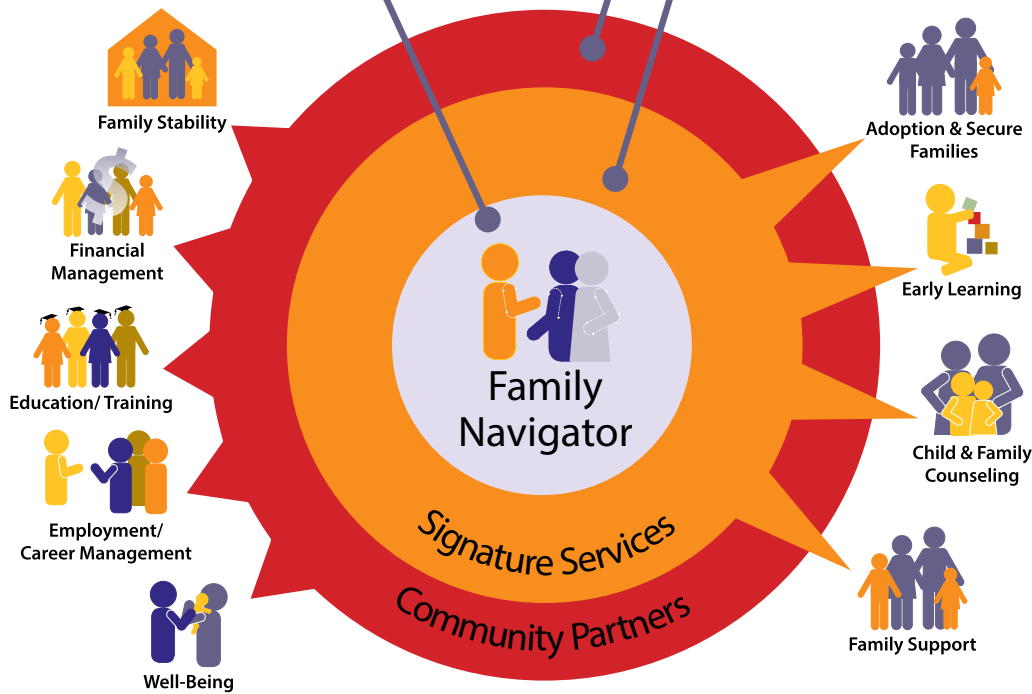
Family Stability

Financial Management

Education/ Training

Employment/ Career Management

Well-Being

Family Navigator

Signature Services

Community Partners

Adoption & Secure Families

Early Learning

Child & Family Counseling

Family Support